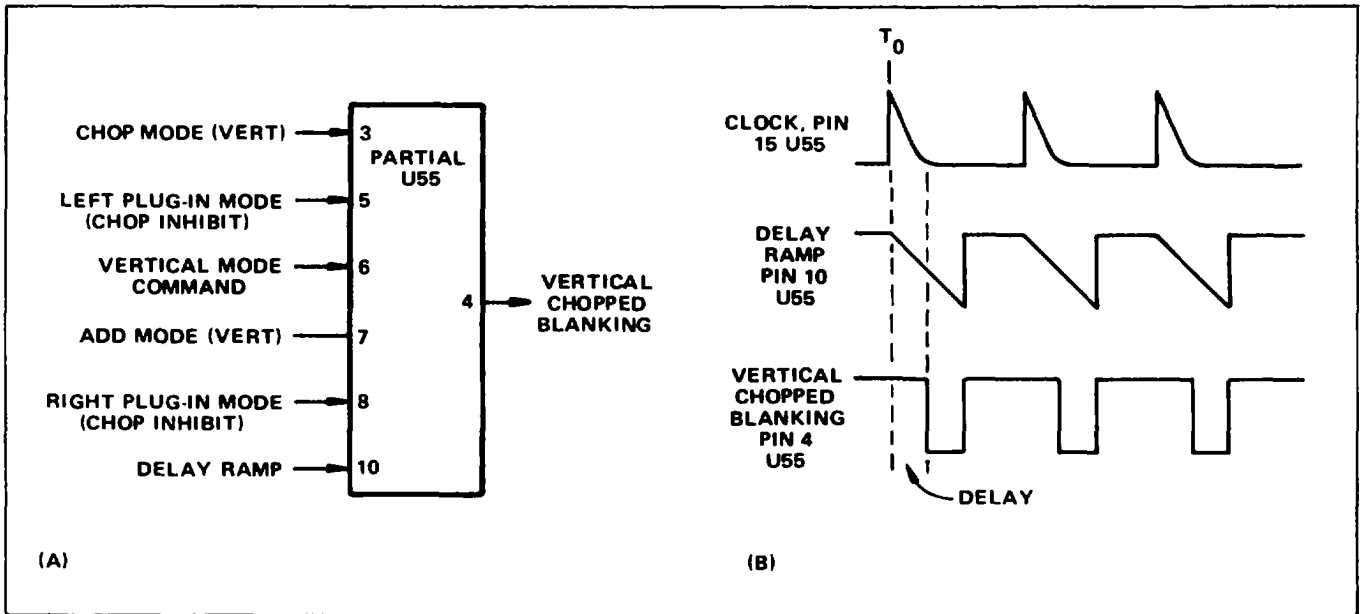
CHOP MODE (VERT)
3
PARTIAL U55
LEFT PLUG-IN MODE (CHOP INHIBIT)
5
VERTICAL MODE COMMAND
6
4
VERTICAL CHOPPED BLANKING
ADD MODE (VERT)
7
RIGHT PLUG-IN MODE (CHOP INHIBIT)
8
DELAY RAMP
10
(A)

$T_0$
CLOCK, PIN 15 U55
DELAY RAMP PIN 10 U55
VERTICAL CHOPPED BLANKING PIN 4 U55
DELAY
(B)